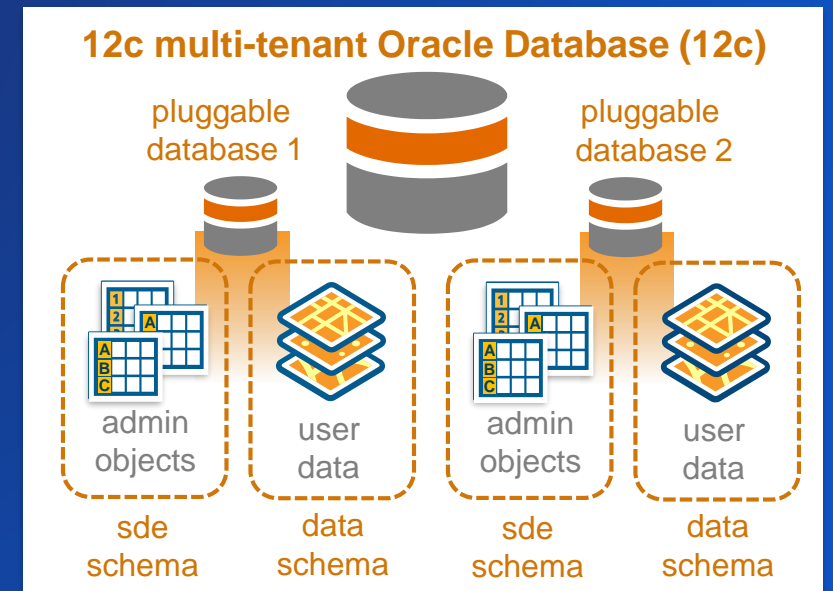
12c multi-tenant Oracle Database (12c)

pluggable database 1

pluggable database 2

1
2
A
A
B
C

admin objects

user data

1
2
A
A
B
C

admin objects

user data

sde schema

data schema

sde schema

data schema